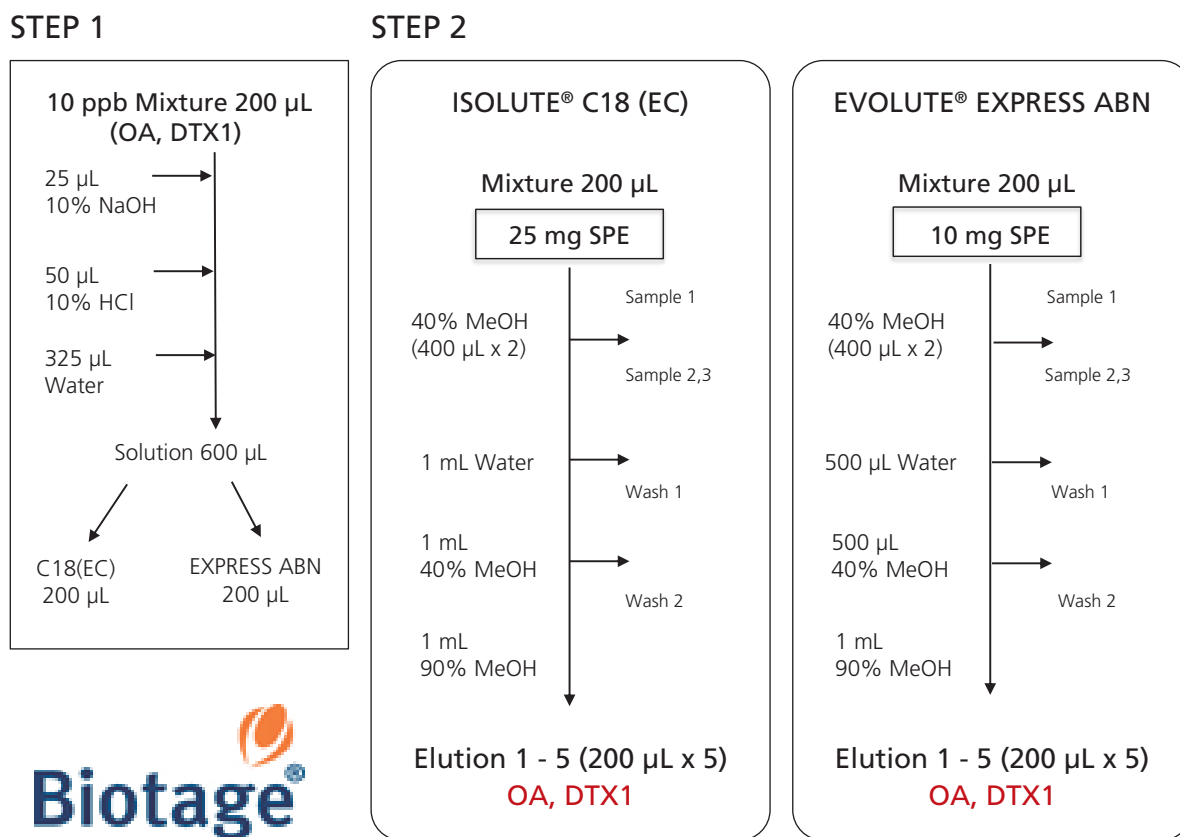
STEP 1

10 ppb Mixture 200 µL (OA, DTX1)

25 µL 10% NaOH

50 µL 10% HCl

325 µL Water

Solution 600 µL

C18(EC) 200 µL

EXPRESS ABN 200 µL

Biotage®

STEP 2

ISOLUTE® C18 (EC)

Mixture 200 µL

25 mg SPE

Sample 1

40% MeOH (400 µL x 2)

Sample 2,3

1 mL Water

Wash 1

1 mL 40% MeOH

Wash 2

1 mL 90% MeOH

Elution 1 - 5 (200 µL x 5)

OA, DTX1

EVOLUTE® EXPRESS ABN

Mixture 200 µL

10 mg SPE

Sample 1

40% MeOH (400 µL x 2)

Sample 2,3

500 µL Water

Wash 1

500 µL 40% MeOH

Wash 2

1 mL 90% MeOH

Elution 1 - 5 (200 µL x 5)

OA, DTX1